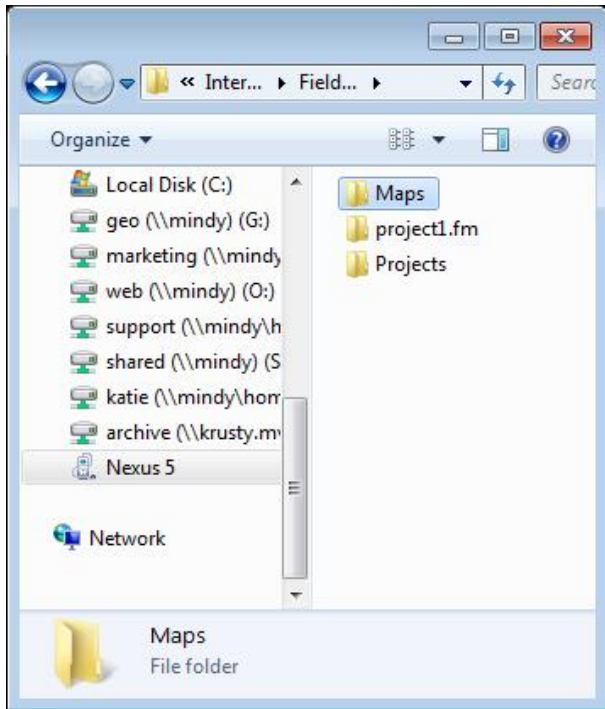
« Inter... ▸ Field... ▸

Searc

Organize ▾

Local Disk (C:)
geo (\\mindy) (G:)
marketing (\\mindy
web (\\mindy) (O:)
support (\\mindy\h
shared (\\mindy) (S
katie (\\mindy\hom
archive (\\krusty.m
Nexus 5

Network

Maps
project1.fm
Projects

Maps
File folder